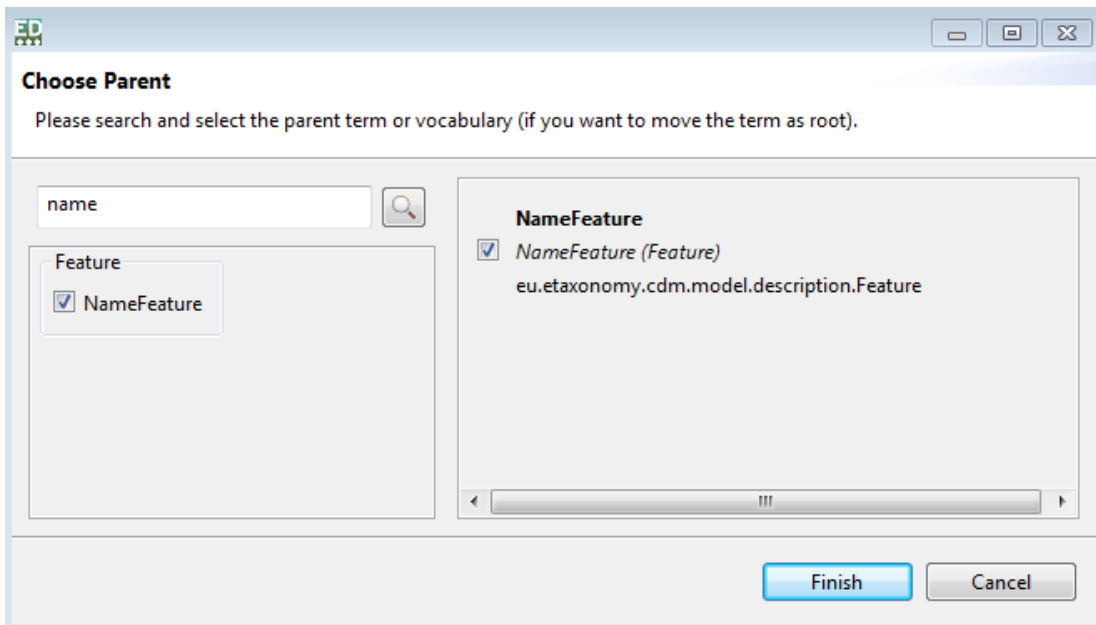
ED

Choose Parent

Please search and select the parent term or vocabulary (if you want to move the term as root).

name

Feature

NameFeature

NameFeature

NameFeature (Feature)

eu.etaxonomy.cdm.model.description.Feature

Finish

Cancel